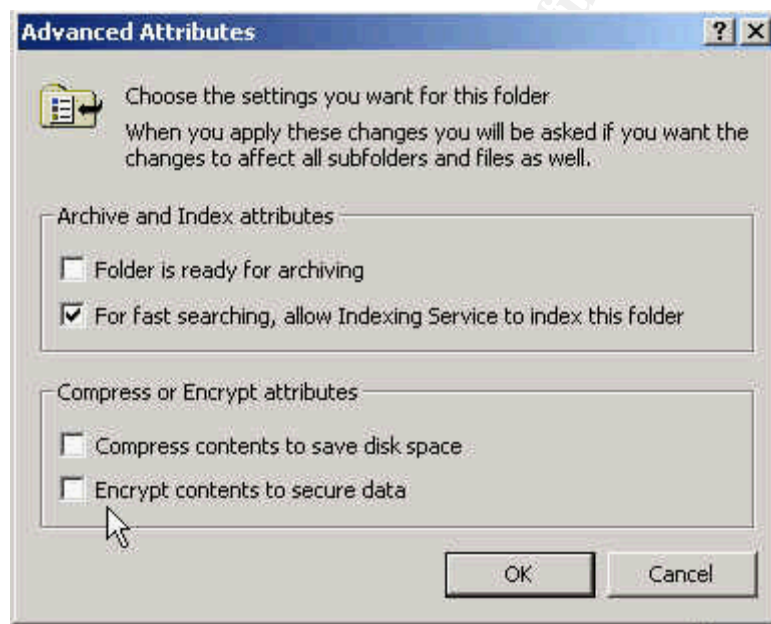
Advanced Attributes

?

Choose the settings you want for this folder

When you apply these changes you will be asked if you want the changes to affect all subfolders and files as well.

Archive and Index attributes

Folder is ready for archiving

For fast searching, allow Indexing Service to index this folder

Compress or Encrypt attributes

Compress contents to save disk space

Encrypt contents to secure data

OK

Cancel